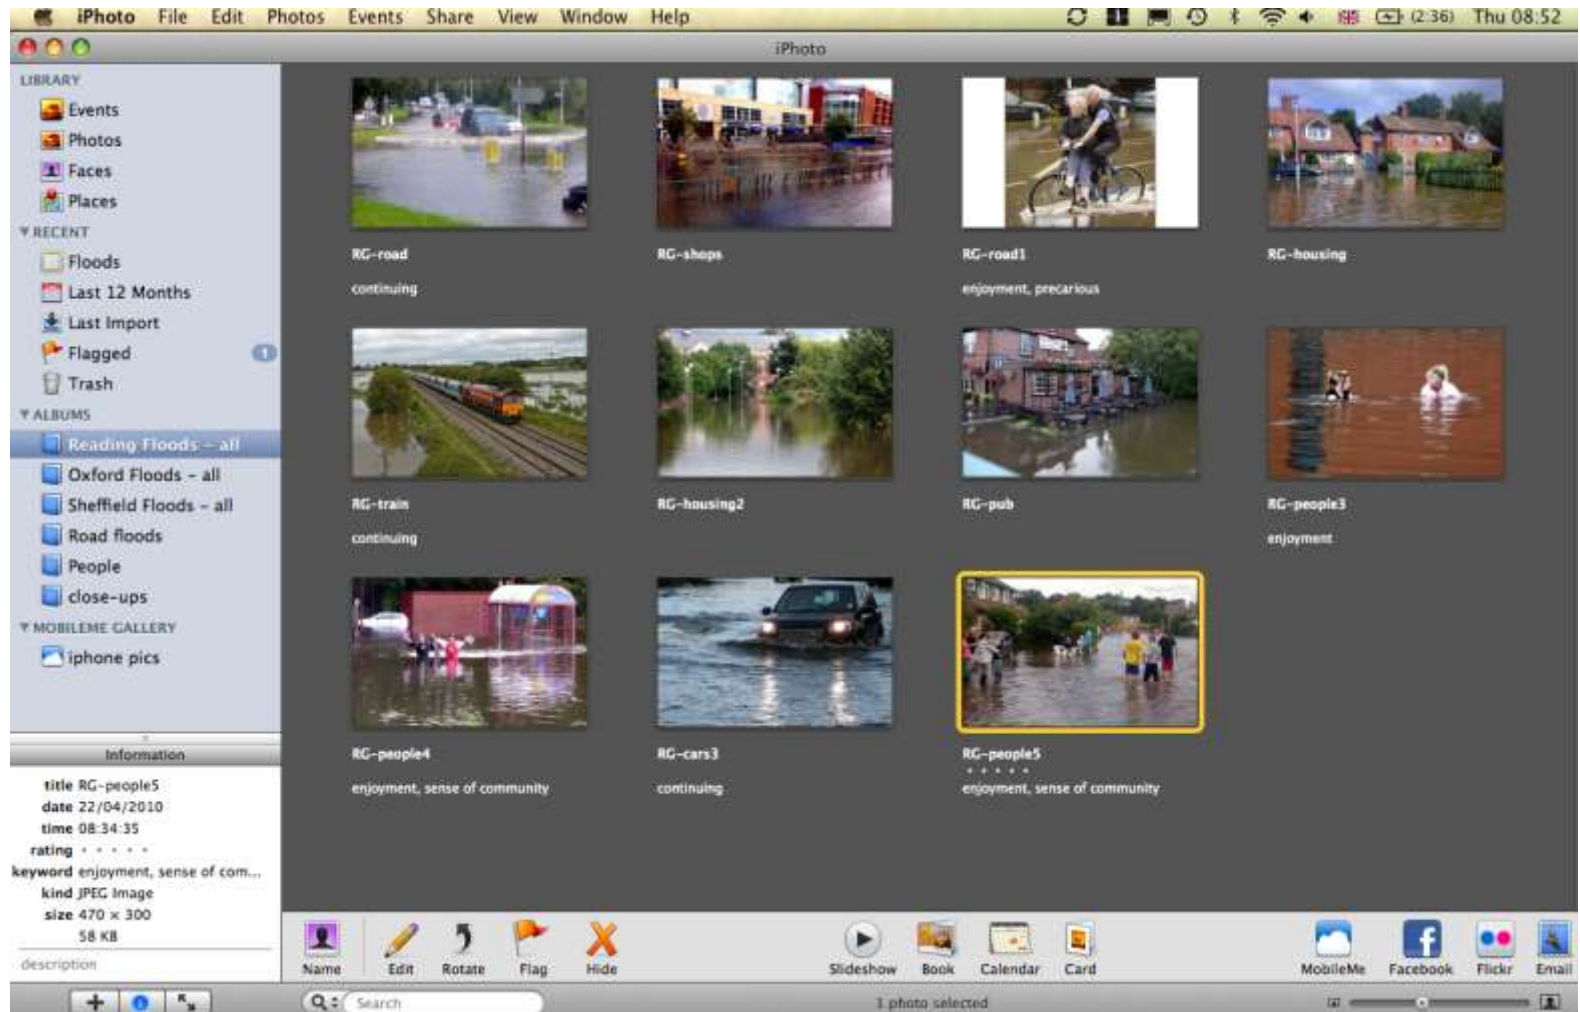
iPhoto File Edit Photos Events Share View Window Help (2:36) Thu 08:52

iPhoto

LIBRARY
Events
Photos
Faces
Places
RECENT
Floods
Last 12 Months
Last Import
Flagged 1
Trash
ALBUMS
Reading Floods - all
Oxford Floods - all
Sheffield Floods - all
Road floods
People
close-ups
MOBILEME GALLERY
iphone pics

Information
title RG-people5
date 22/04/2010
time 08:34:35
rating • • • • •
keyword enjoyment, sense of com...
kind JPEG Image
size 470 × 300
58 KB
description

RG-road
continuing

RG-shops

RG-road1
enjoyment, precarious

RG-housing

RG-train
continuing

RG-housing2

RG-pub

RG-people3
enjoyment

RG-people4
enjoyment, sense of community

RG-cars3
continuing

RG-people5
• • • • •
enjoyment, sense of community

Name Edit Rotate Flag Hide Slideshow Book Calendar Card MobileMe Facebook Flickr Email

Search
1 photo selected